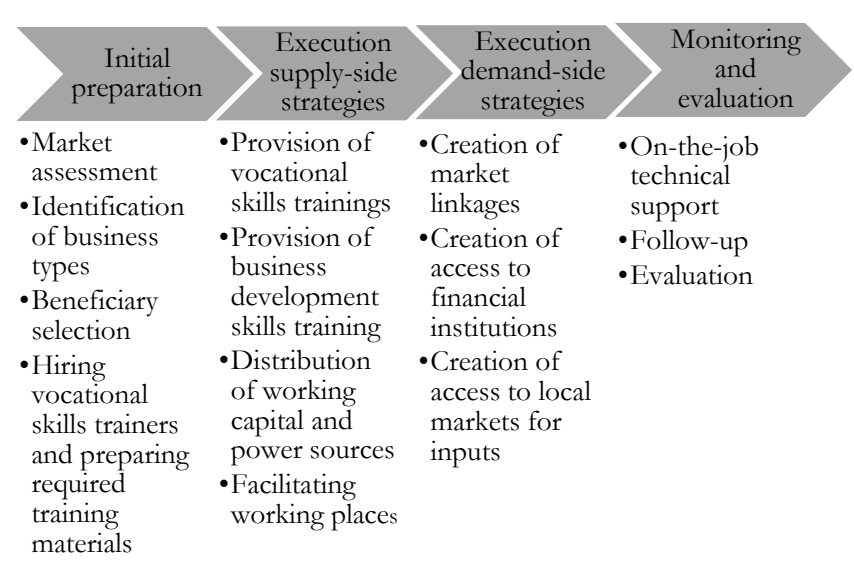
Initial preparation

•Market assessment
•Identification of business types
•Beneficiary selection
•Hiring vocational skills trainers and preparing required training materials

Execution supply-side strategies

•Provision of vocational skills trainings
•Provision of business development skills training
•Distribution of working capital and power sources
•Facilitating working places

Execution demand-side strategies

•Creation of market linkages
•Creation of access to financial institutions
•Creation of access to local markets for inputs

Monitoring and evaluation

•On-the-job technical support
•Follow-up
•Evaluation